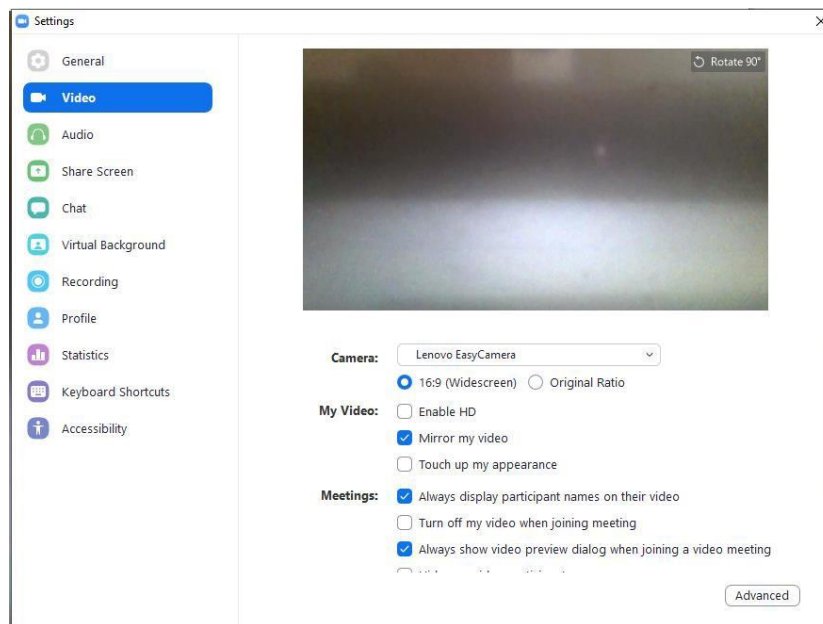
Settings

General

Video

Audio

Share Screen

Chat

Virtual Background

Recording

Profile

Statistics

Keyboard Shortcuts

Accessibility

Rotate 90°

Camera: Lenovo EasyCamera

16:9 (Widescreen) Original Ratio

My Video: Enable HD

Mirror my video

Touch up my appearance

Meetings: Always display participant names on their video

Turn off my video when joining meeting

Always show video preview dialog when joining a video meeting

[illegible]

Advanced